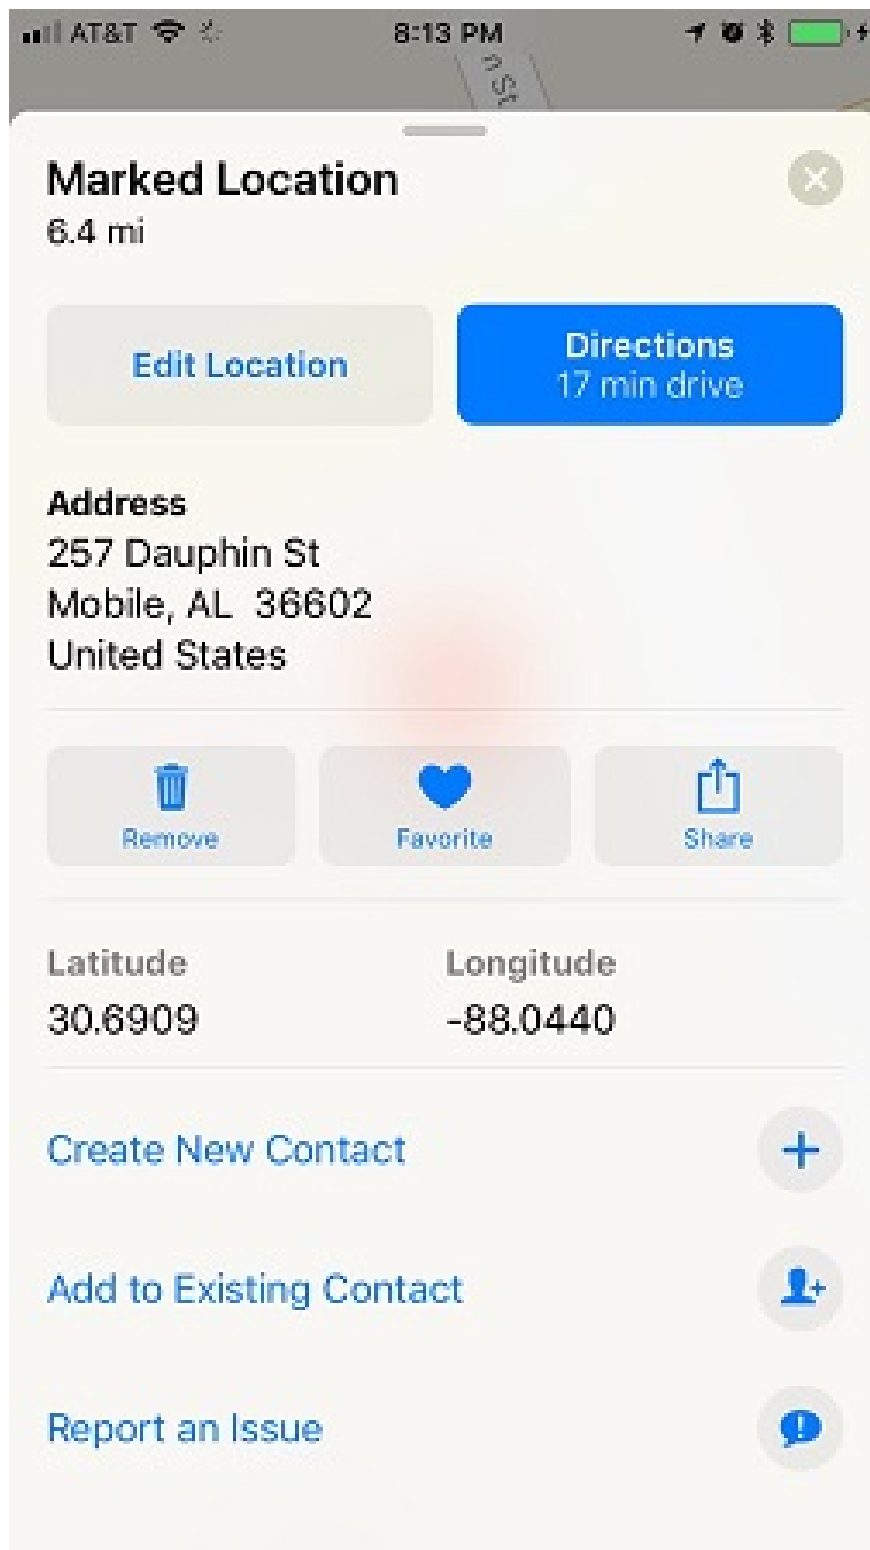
AT&T 8:13 PM

n St

Marked Location
6.4 mi

Edit Location

Directions
17 min drive

Address
257 Dauphin St
Mobile, AL 36602
United States

Remove

Favorite

Share

Latitude
30.6909

Longitude
-88.0440

Create New Contact

Add to Existing Contact

Report an Issue